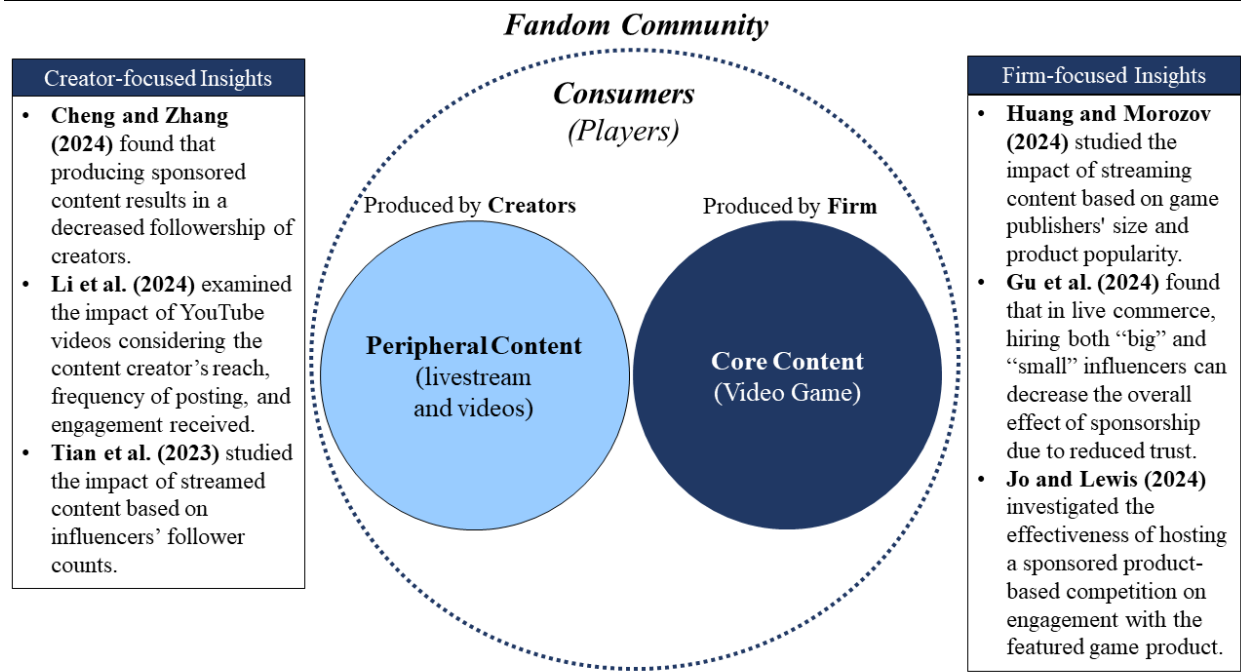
Fandom Community

Creator-focused Insights

- **Cheng and Zhang (2024)** found that producing sponsored content results in a decreased followership of creators.
- **Li et al. (2024)** examined the impact of YouTube videos considering the content creator's reach, frequency of posting, and engagement received.
- **Tian et al. (2023)** studied the impact of streamed content based on influencers' follower counts.

Consumers
(Players)

Produced by **Creators**

**Peripheral Content**
(livestream and videos)

Produced by **Firm**

**Core Content**
(Video Game)

Firm-focused Insights

- **Huang and Morozov (2024)** studied the impact of streaming content based on game publishers' size and product popularity.
- **Gu et al. (2024)** found that in live commerce, hiring both "big" and "small" influencers can decrease the overall effect of sponsorship due to reduced trust.
- **Jo and Lewis (2024)** investigated the effectiveness of hosting a sponsored product-based competition on engagement with the featured game product.